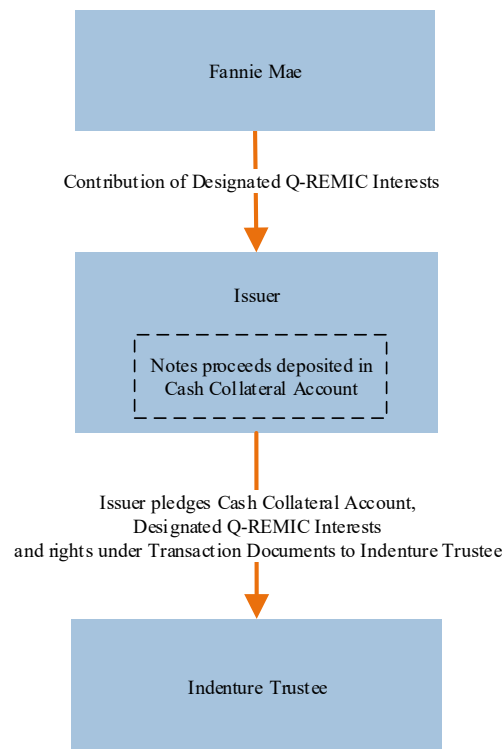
Fannie Mae

Contribution of Designated Q-REMIC Interests

Issuer

Notes proceeds deposited in Cash Collateral Account

Issuer pledges Cash Collateral Account, Designated Q-REMIC Interests and rights under Transaction Documents to Indenture Trustee

Indenture Trustee